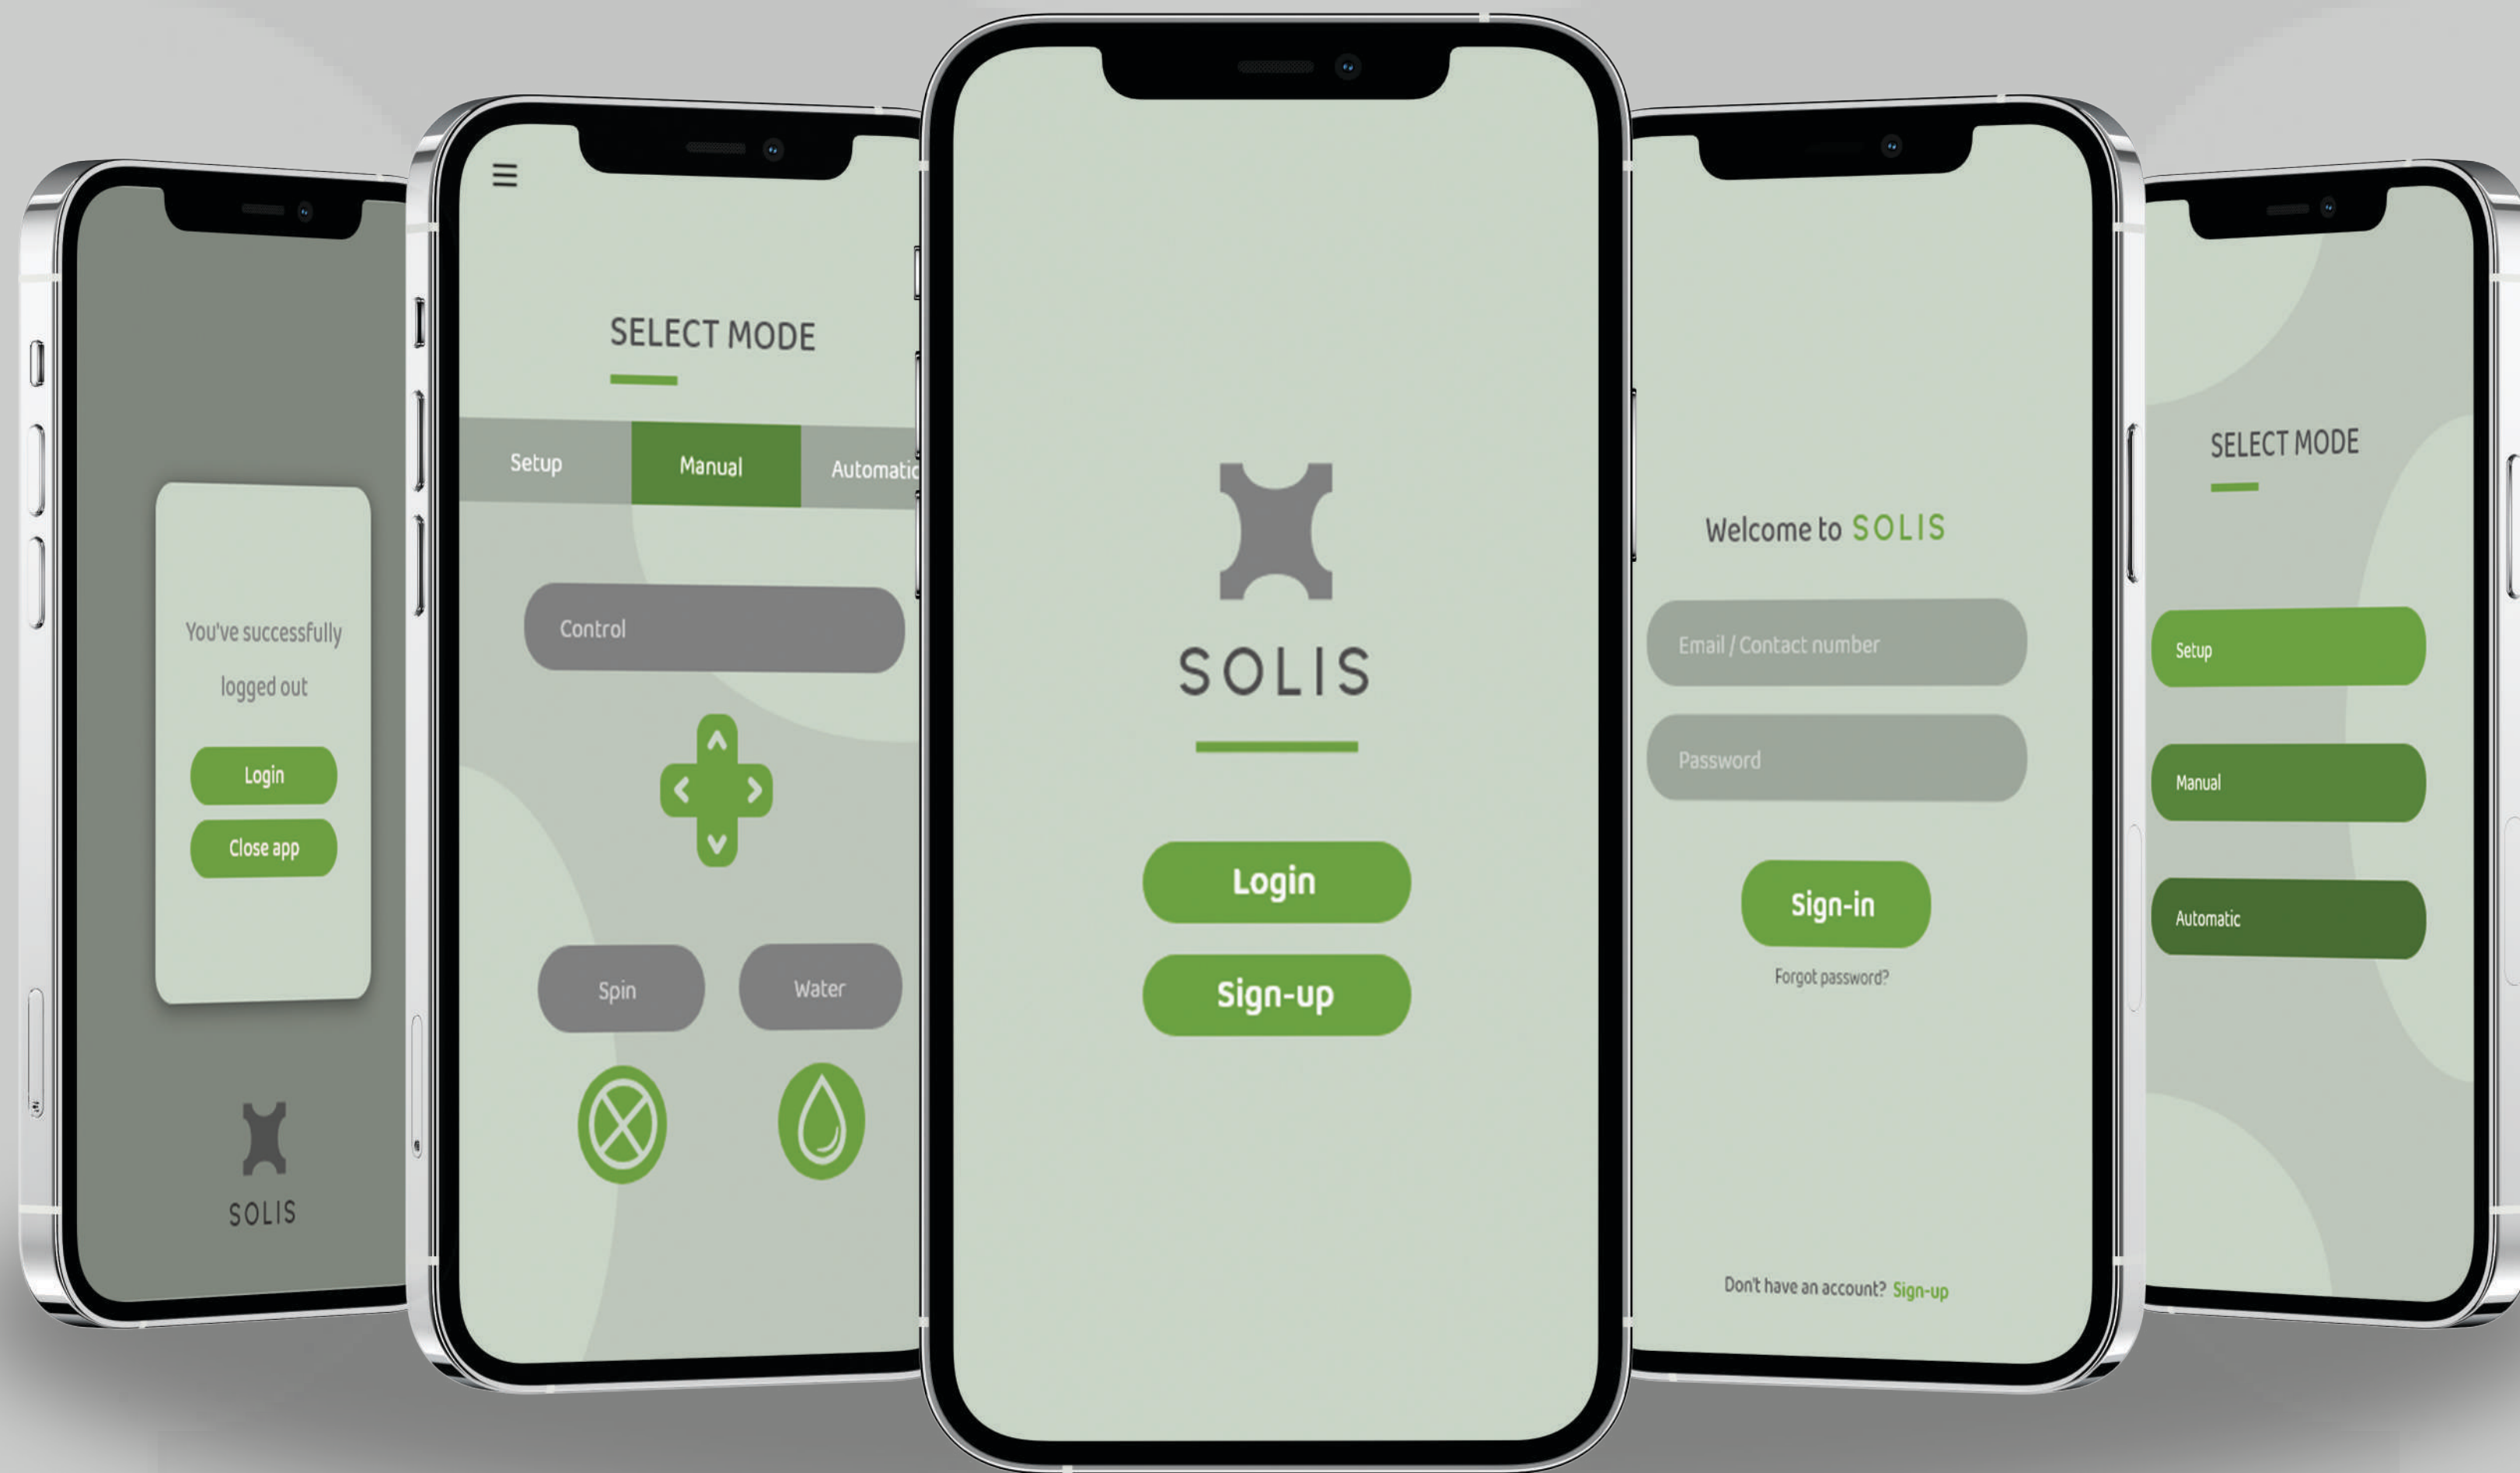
You've successfully logged out

Login

Close app

SOLIS

SELECT MODE

Setup

Manual

Automatic

Control

Spin

Water

SOLIS

Login

Sign-up

Welcome to SOLIS

Email / Contact number

Password

Sign-in

Forgot password?

Don't have an account? Sign-up

SELECT MODE

Setup

Manual

Automatic